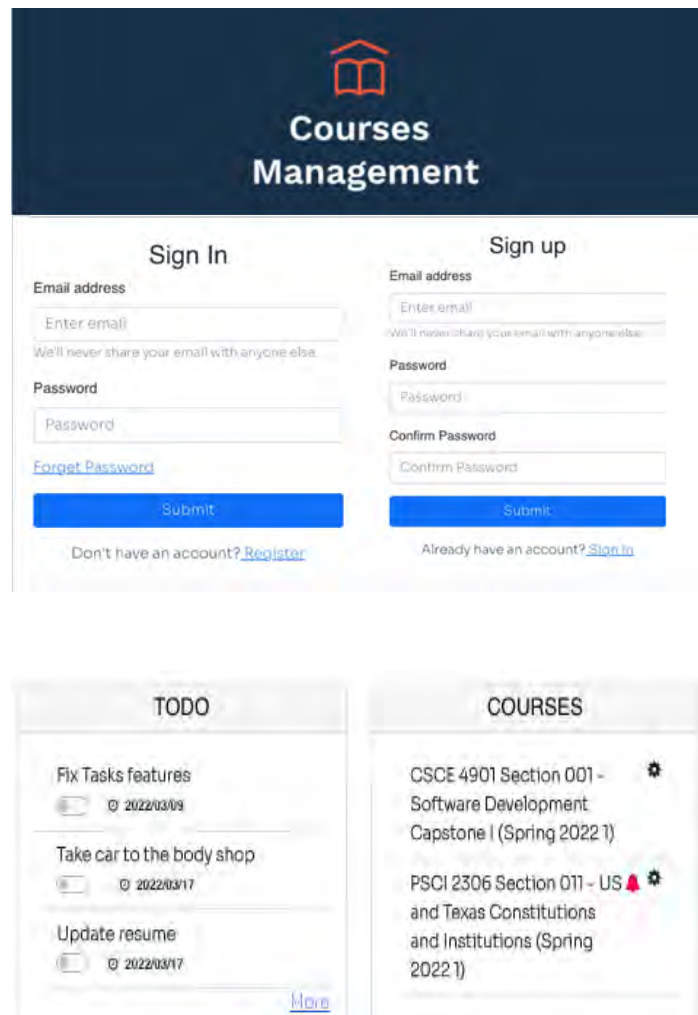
Courses Management

Sign In

Email address

Enter email

We'll never share your email with anyone else.

Password

Password

Forget Password

Submit

Don't have an account? Register

Sign up

Email address

Enter email

We'll never share your email with anyone else.

Password

Password

Confirm Password

Confirm Password

Submit

Already have an account? Sign In

TODO

Fix Tasks features

2022/03/09

Take car to the body shop

2022/03/17

Update resume

2022/03/17

More

COURSES

CSCE 4901 Section 001 - Software Development Capstone I (Spring 2022 1)

PSCI 2306 Section 011 - US and Texas Constitutions and Institutions (Spring 2022 1)